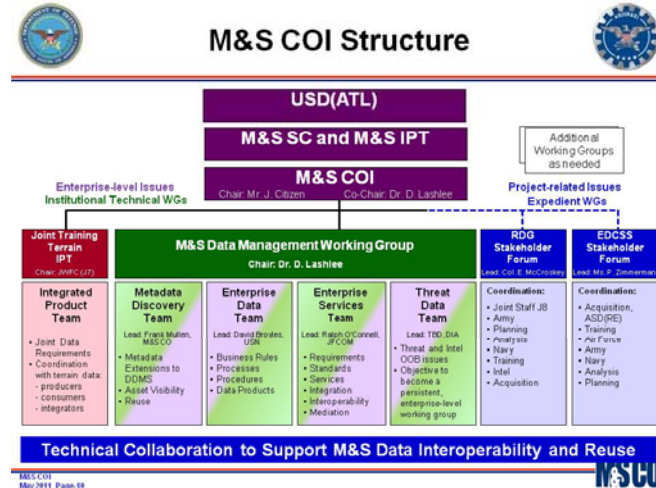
M&S COI Structure

USD(ATL)

M&S SC and M&S IPT

Additional Working Groups as needed

M&S COI

Chair: Mr. J. Citizen Co-Chair: Dr. D. Lashlee

Enterprise-level Issues
Institutional Technical WGs

Project-related Issues
Expedient WGs

Joint Training Terrain IPT
Chair: JWFC (J7)

M&S Data Management Working Group
Chair: Dr. D. Lashlee

RDG Stakeholder Forum
Lead: Col. E. McCroskey

EDCSS Stakeholder Forum
Lead: Ms. P. Zimmerman

Integrated Product Team
- Joint Data Requirements
- Coordination with terrain data:
- producers
- consumers
- integrators

Metadata Discovery Team
Lead: Frank Mullen, M&SCO
- Metadata Extensions to DDMS
- Asset Visibility
- Reuse

Enterprise Data Team
Lead: David Broyles, USN
- Business Rules
- Processes
- Procedures
- Data Products

Enterprise Services Team
Lead: Ralph O'Connell, JFCOM
- Requirements
- Standards
- Services
- Integration
- Interoperability
- Mediation

Threat Data Team
Lead: TBD, DIA
- Threat and Intel OOB issues
- Objective to become a persistent, enterprise-level working group

Coordination:
- Joint Staff J8
- Army
- Planning
- Analysis
- Navy
- Training
- Intel
- Acquisition

Coordination:
- Acquisition, ASD(RE)
- Training
- Air Force
- Army
- Navy
- Analysis
- Planning

Technical Collaboration to Support M&S Data Interoperability and Reuse

M&S COI
May 2011 Page 10

M&SCO